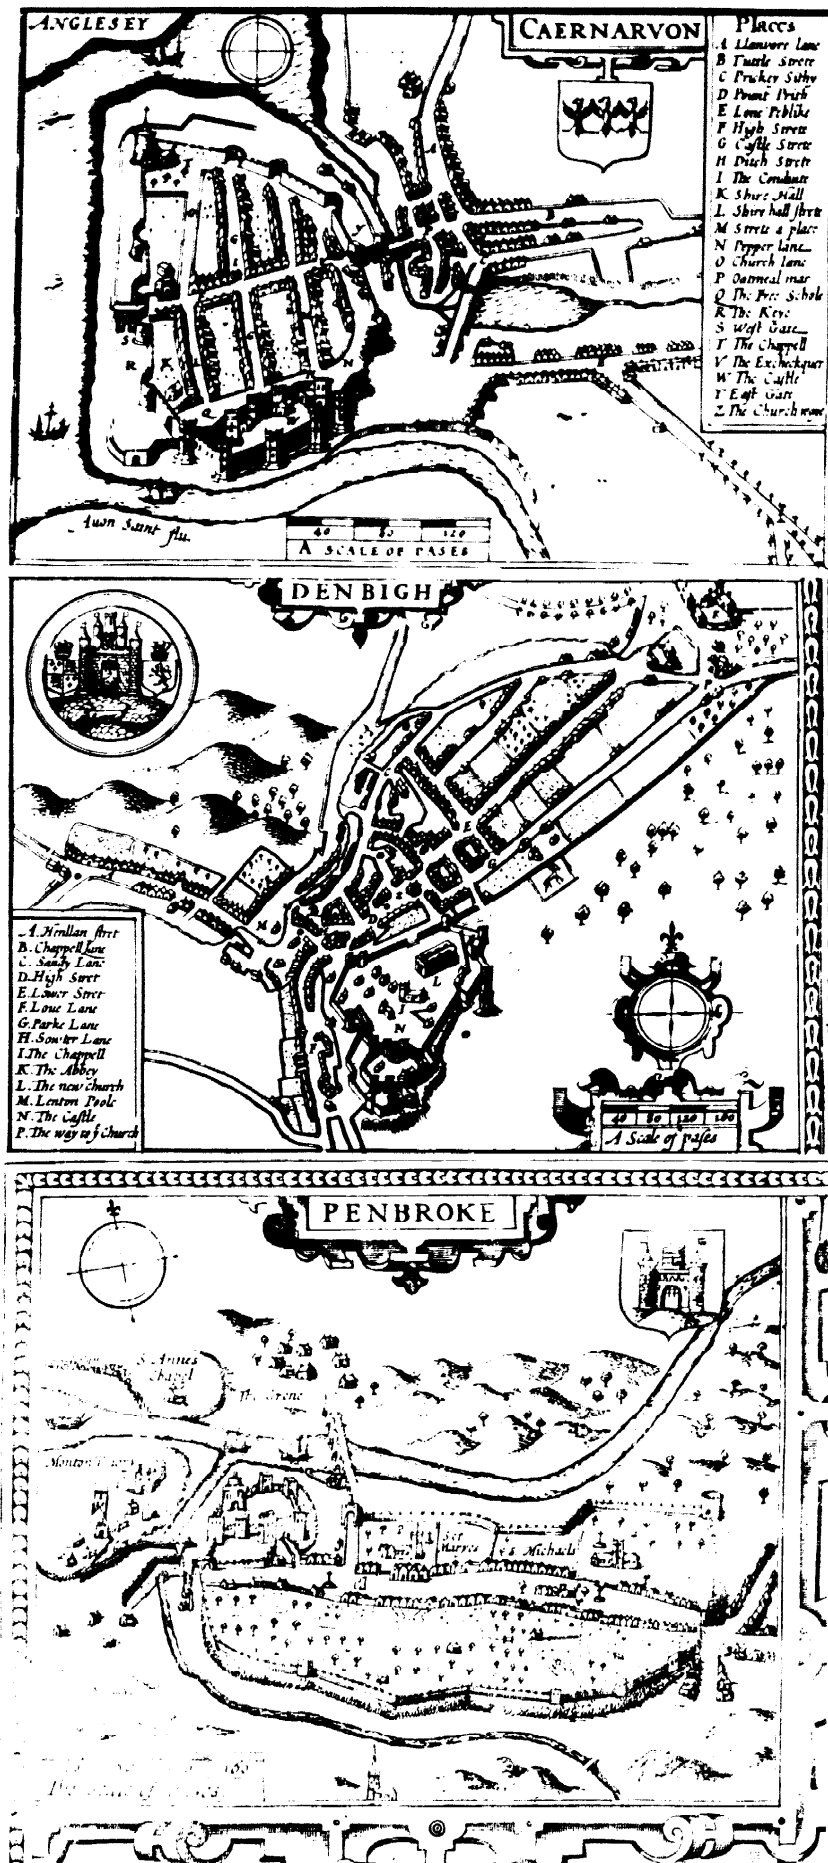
ANGLESEY

CAERNARVON

Places
A Llanvore Lane
B Tuttle Strete
C Prikey Sithe
D Pount Prith
E Lone Peblike
F High Strete
G Castle Strete
H Ditch Strete
I The Conduite
K Shire Hall
L Shire hall strete
M Strete a place
N Pepper lane
O Church lane
P Oatmeal mar
Q The Free Schole
R The Keye
S West Gate
T The Chappell
V The Exchecquer
W The Castle
Y East Gate
Z The Church wone

Avon Saint flu.

40 80 120
A SCALE OF PASES

DENBIGH

A. Henllan strete
B. Chappell lane
C. Sandy Lane
D. High Stret
E. Lower Strete
F. Loue Lane
G. Parke Lane
H. Sowter Lane
I. The Chappell
K. The Abbey
L. The new Church
M. Lenton Poole
N. The Castle
P. The way to y Church

40 80 120 160
A Scale of pases

PENBROKE

S. Annes Chapel

The Grene

Monton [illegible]

S. Maryes

S. Michaels

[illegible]